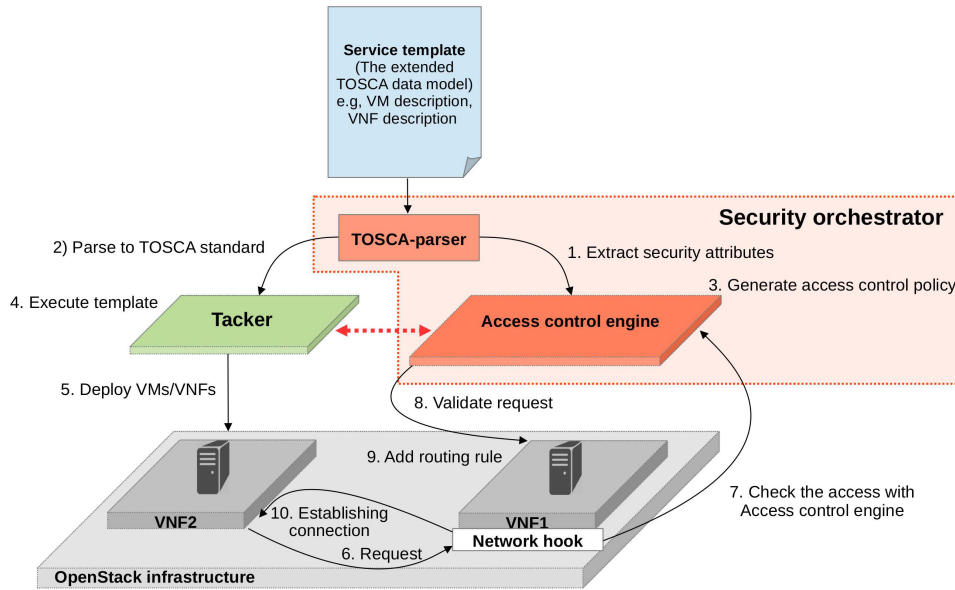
Service template
(The extended TOSCA data model) e.g, VM description, VNF description

Security orchestrator

TOSCA-parser

2) Parse to TOSCA standard

1. Extract security attributes

3. Generate access control policy

4. Execute template

Tacker

Access control engine

5. Deploy VMs/VNFs

8. Validate request

9. Add routing rule

7. Check the access with Access control engine

VNF2

10. Establishing connection

VNF1

6. Request

Network hook

OpenStack infrastructure